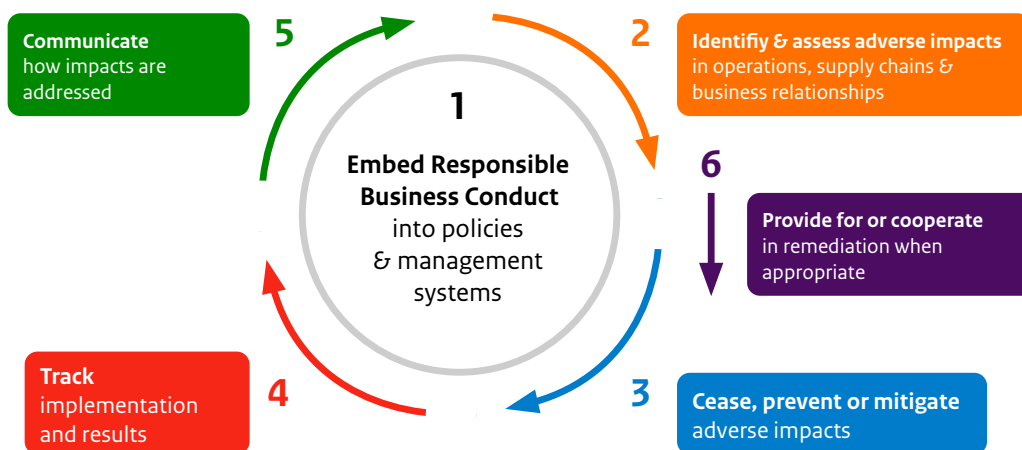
1

**Embed Responsible Business Conduct** into policies & management systems

2

**Identifiy & assess adverse impacts** in operations, supply chains & business relationships

6

**Provide for or cooperate** in remediation when appropriate

3

**Cease, prevent or mitigate** adverse impacts

4

**Track** implementation and results

5

**Communicate** how impacts are addressed